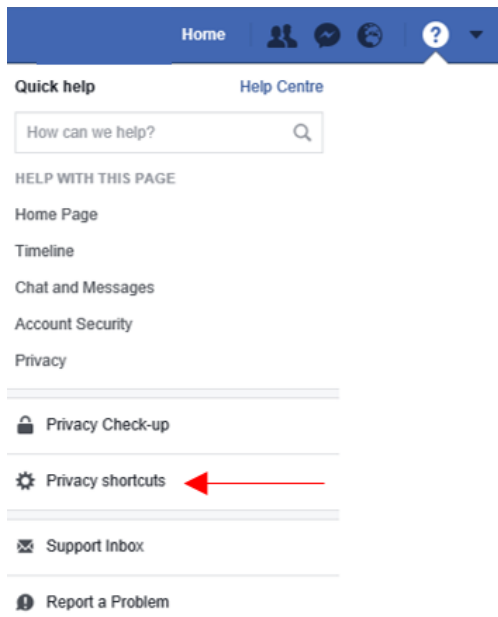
Home

Quick help

Help Centre

How can we help?

HELP WITH THIS PAGE

Home Page

Timeline

Chat and Messages

Account Security

Privacy

Privacy Check-up

Privacy shortcuts

Support Inbox

Report a Problem